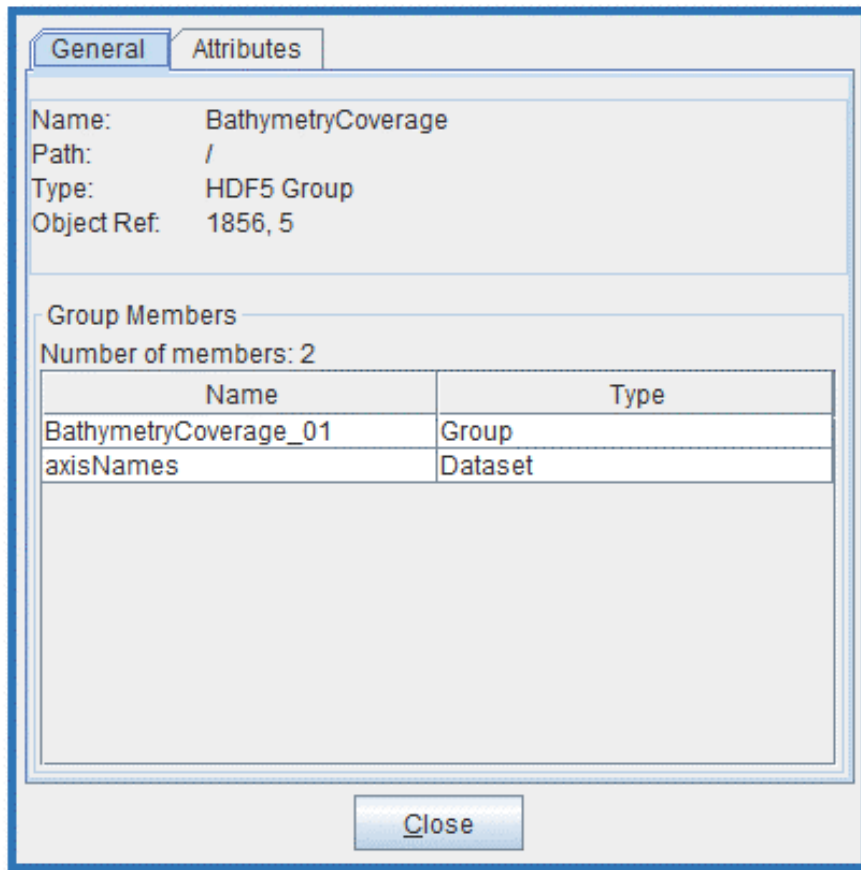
General Attributes

Name: BathymetryCoverage
Path: /
Type: HDF5 Group
Object Ref: 1856, 5

Group Members
Number of members: 2

| Name | Type |
|---|---|
| BathymetryCoverage_01 | Group |
| axisNames | Dataset |

Close